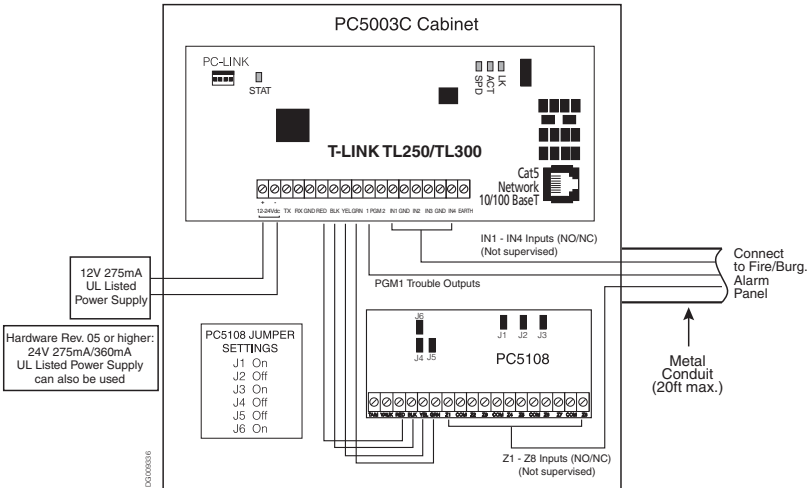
PC5003C Cabinet

PC-LINK

STAT

LK
ACT
SPD

T-LINK TL250/TL300

Cat5
Network
10/100 BaseT

+ -
12-24Vdc TX RX GND RED BLK YEL GRN 1 PGM 2 IN1 GND IN2 IN3 GND IN4 EARTH

IN1 - IN4 Inputs (NO/NC)
(Not supervised)

Connect to Fire/Burg. Alarm Panel

12V 275mA
UL Listed
Power Supply

PGM1 Trouble Outputs

Hardware Rev. 05 or higher:
24V 275mA/360mA
UL Listed Power Supply
can also be used

PC5108 JUMPER SETTINGS
J1 On
J2 Off
J3 On
J4 Off
J5 Off
J6 On

J6
J4 J5
J1 J2 J3

PC5108

TAM VAUX RED BLK YEL GRN Z1 COM Z2 Z3 COM Z4 Z5 COM Z6 Z7 COM Z8

Metal
Conduit
(20ft max.)

Z1 - Z8 Inputs (NO/NC)
(Not supervised)

DG009336